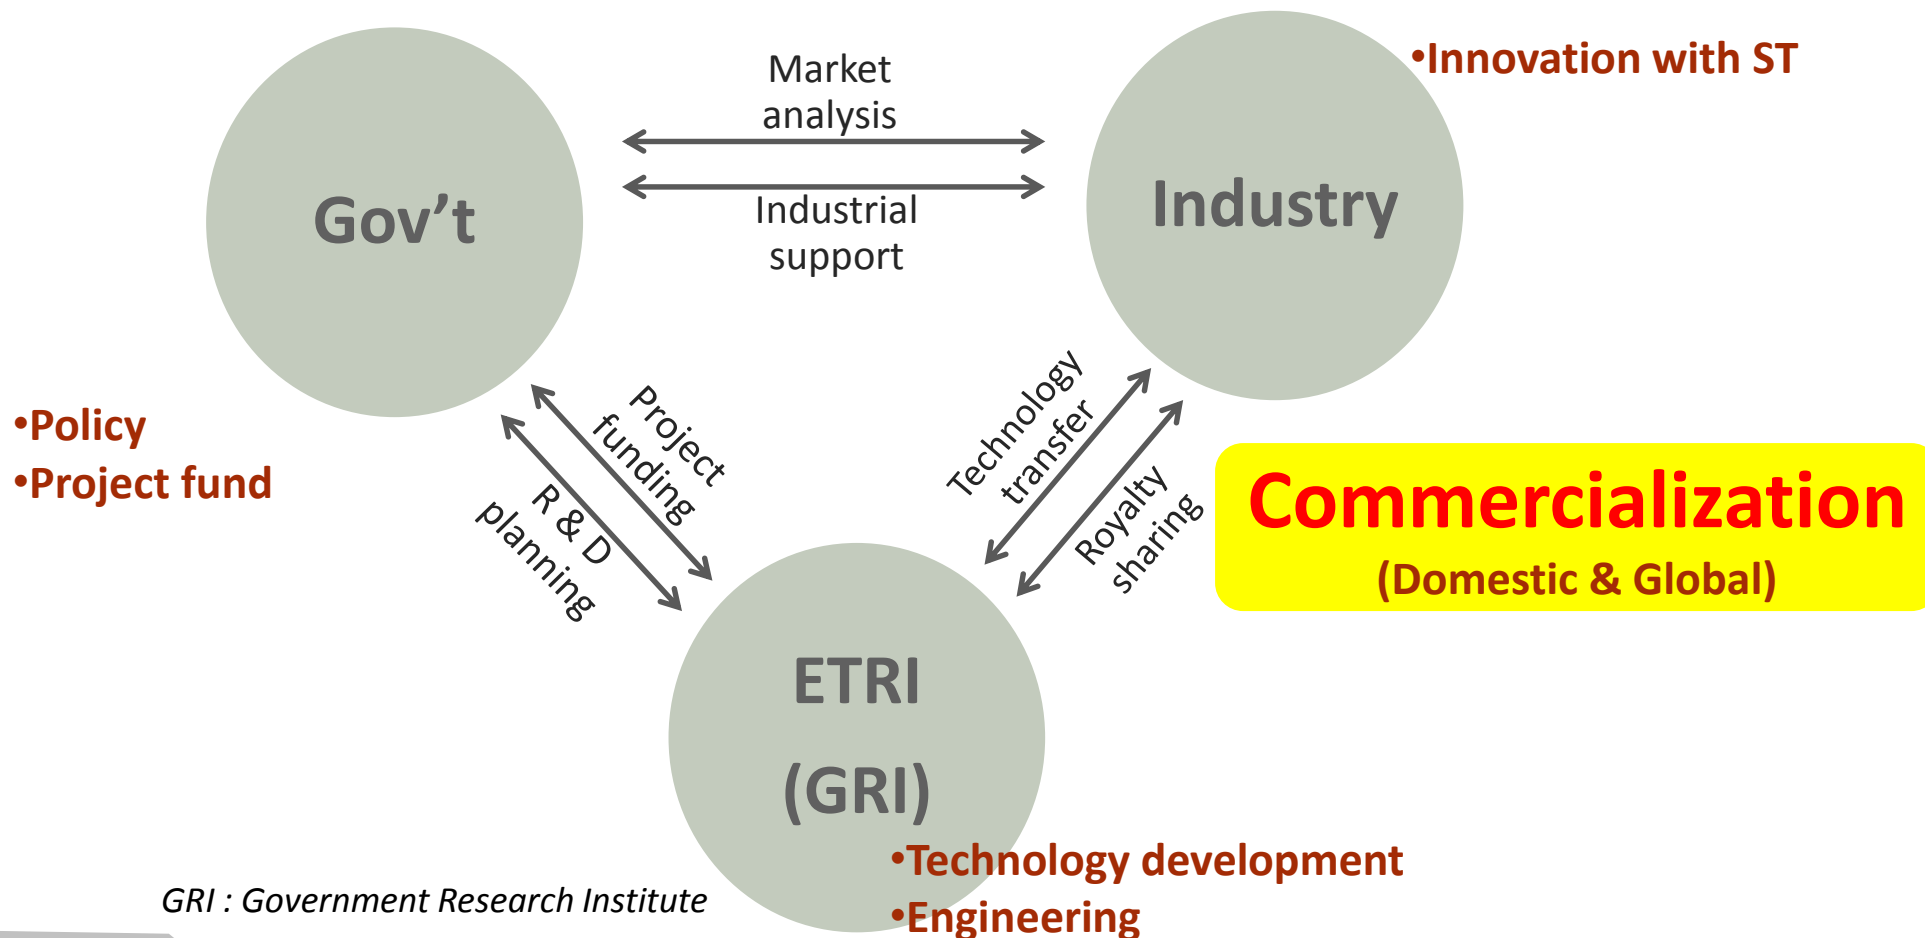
Market analysis

Industrial support

Gov't

Industry

•Innovation with ST

•Policy
•Project fund

Project funding

R & D planning

Technology transfer

Royalty sharing

Commercialization
(Domestic & Global)

ETRI
(GRI)

•Technology development
•Engineering

GRI : Government Research Institute